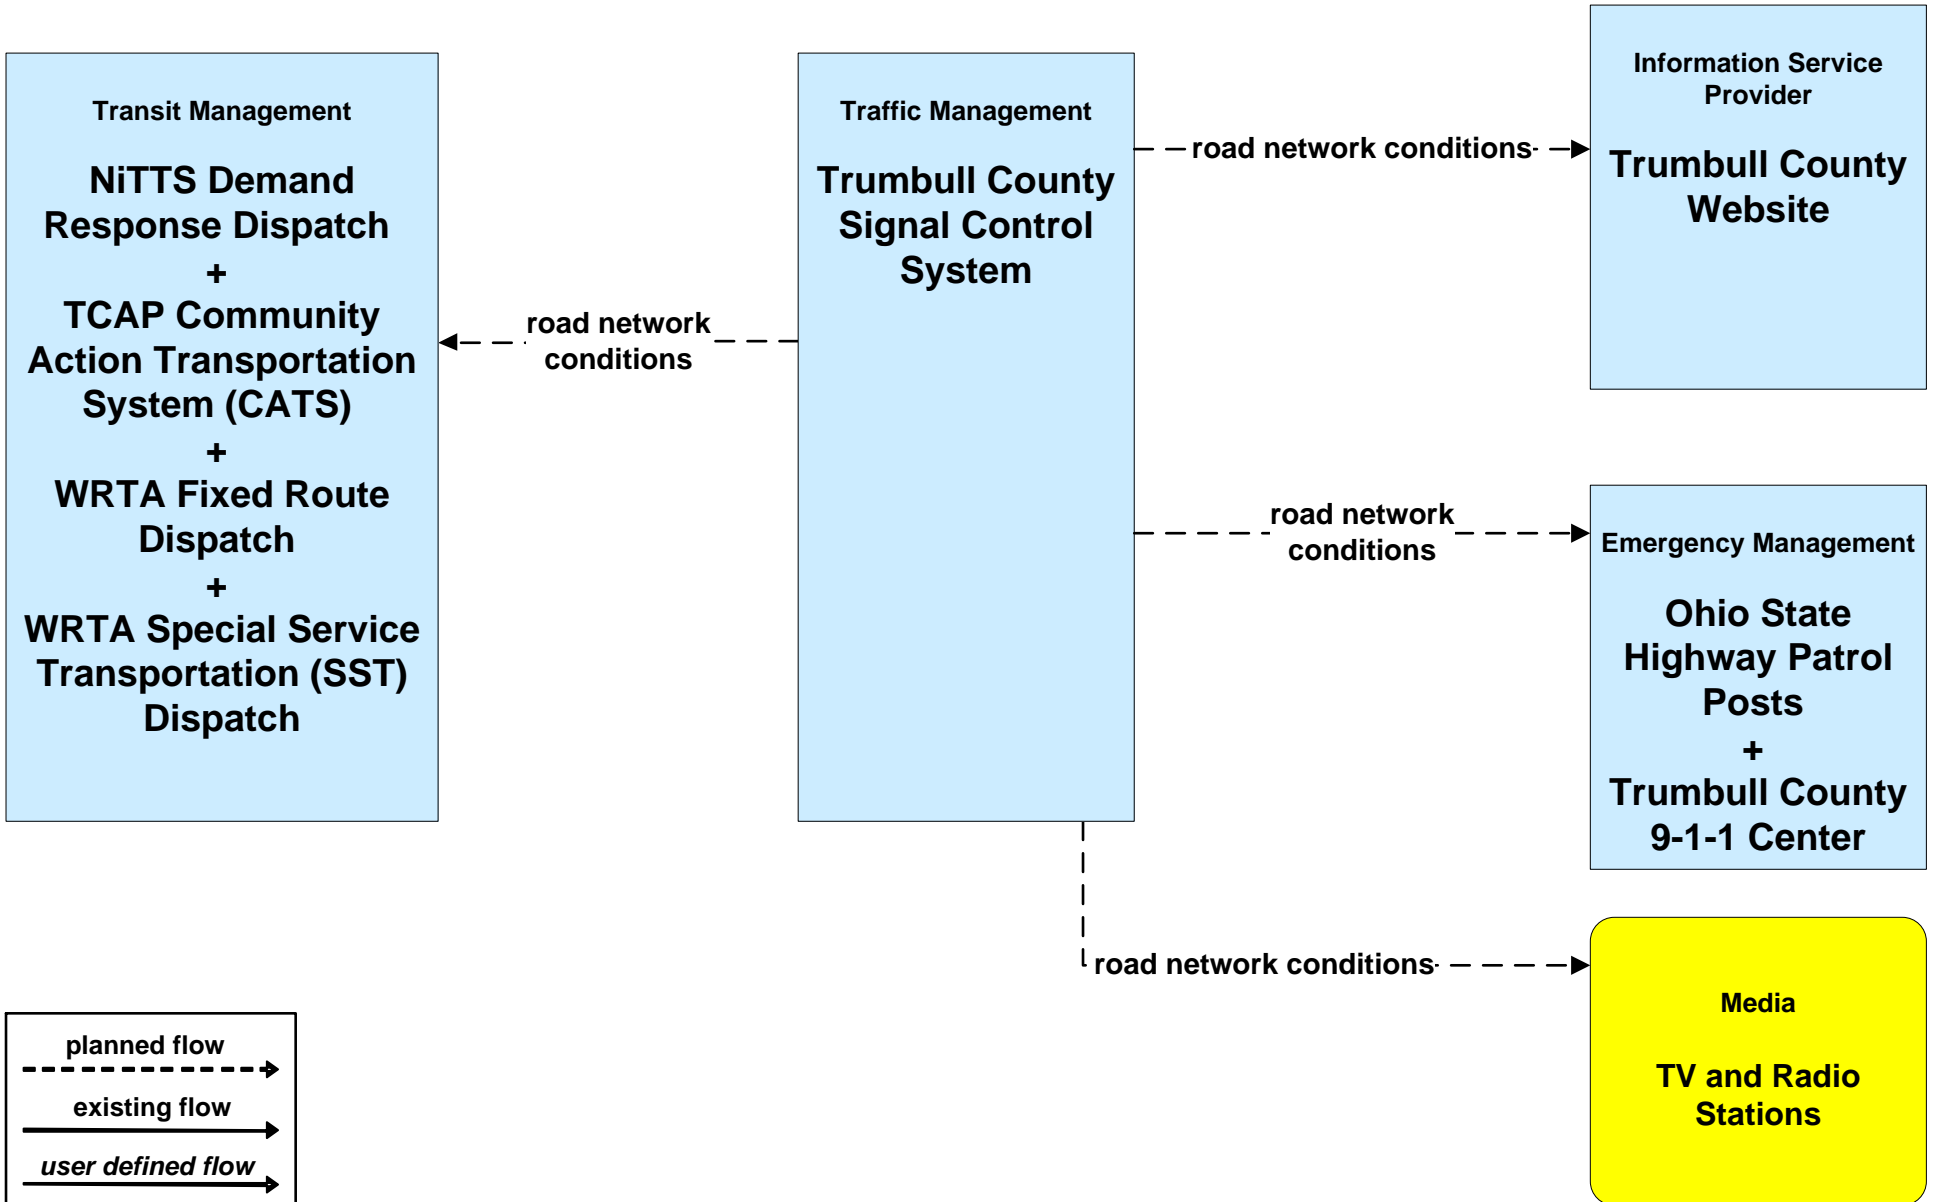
Transit Management

NiTTS Demand Response Dispatch
+
TCAP Community Action Transportation System (CATS)
+
WRTA Fixed Route Dispatch
+
WRTA Special Service Transportation (SST) Dispatch

road network conditions

Traffic Management

Trumbull County Signal Control System

road network conditions

Information Service Provider

Trumbull County Website

road network conditions

Emergency Management

Ohio State Highway Patrol Posts
+
Trumbull County 9-1-1 Center

road network conditions

Media

TV and Radio Stations

planned flow

existing flow

user defined flow